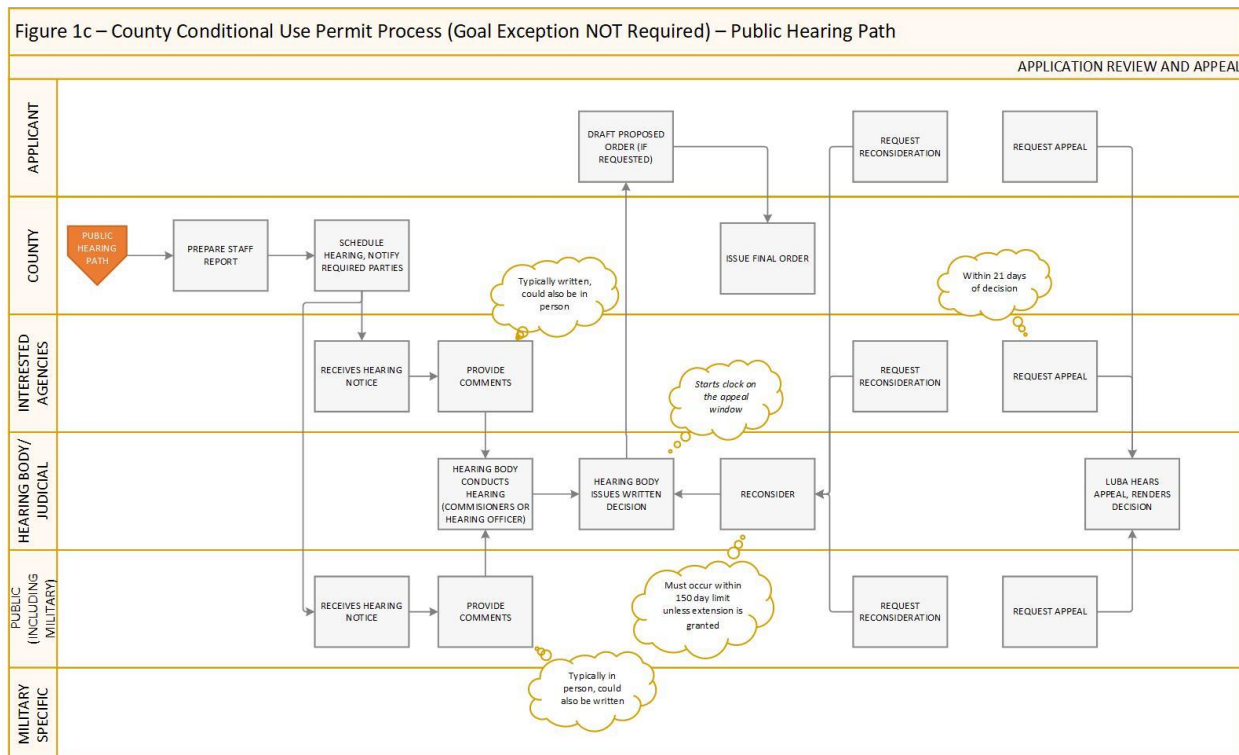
Figure 1c – County Conditional Use Permit Process (Goal Exception NOT Required) – Public Hearing Path

APPLICATION REVIEW AND APPEAL

APPLICANT

COUNTY

INTERESTED AGENCIES

HEARING BODY/ JUDICIAL

PUBLIC (INCLUDING MILITARY)

MILITARY SPECIFIC

PUBLIC HEARING PATH

PREPARE STAFF REPORT

SCHEDULE HEARING, NOTIFY REQUIRED PARTIES

Typically written, could also be in person

RECEIVES HEARING NOTICE

PROVIDE COMMENTS

HEARING BODY CONDUCTS HEARING (COMMISIONERS OR HEARING OFFICER)

RECEIVES HEARING NOTICE

PROVIDE COMMENTS

Typically in person, could also be written

DRAFT PROPOSED ORDER (IF REQUESTED)

ISSUE FINAL ORDER

Starts clock on the appeal window

HEARING BODY ISSUES WRITTEN DECISION

Must occur within 150 day limit unless extension is granted

REQUEST RECONSIDERATION

REQUEST RECONSIDERATION

RECONSIDER

REQUEST RECONSIDERATION

REQUEST APPEAL

Within 21 days of decision

REQUEST APPEAL

LUBA HEARS APPEAL, RENDERS DECISION

REQUEST APPEAL